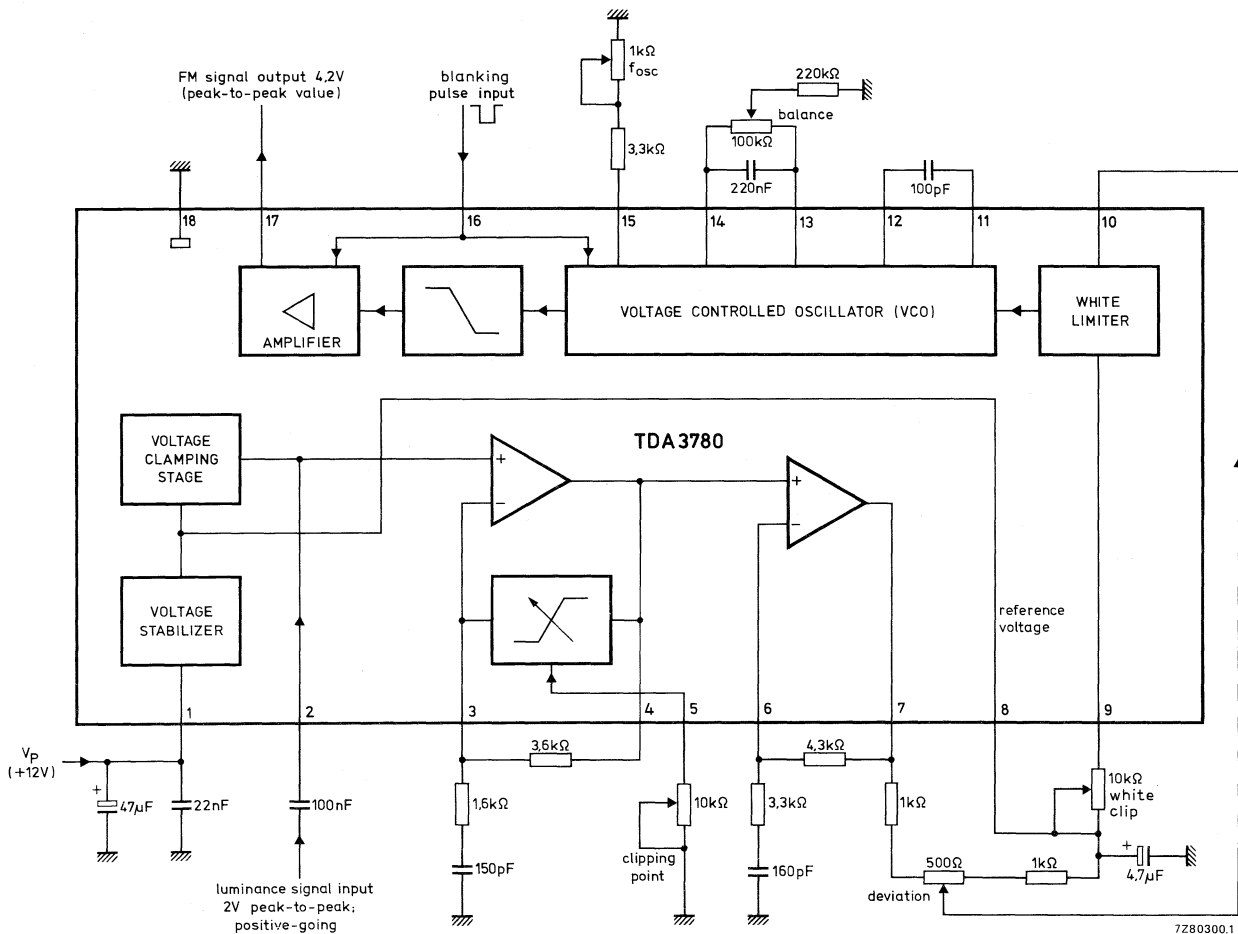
FM signal output 4,2V (peak-to-peak value)

blanking pulse input

1kΩ $f_{osc}$

3,3kΩ

220kΩ

balance

100kΩ

220nF

100pF

18 17 16 15 14 13 12 11 10

AMPLIFIER

VOLTAGE CONTROLLED OSCILLATOR (VCO)

WHITE LIMITER

VOLTAGE CLAMPING STAGE

TDA3780

+
−

+
−

VOLTAGE STABILIZER

reference voltage

1 2 3 4 5 6 7 8 9

$V_P$ (+12V)

+

47µF

22nF

100nF

luminance signal input 2V peak-to-peak; positive-going

3,6kΩ

1,6kΩ

150pF

10kΩ

clipping point

4,3kΩ

3,3kΩ

160pF

1kΩ

10kΩ white clip

500Ω

1kΩ

deviation

+

4,7µF

7Z80300.1